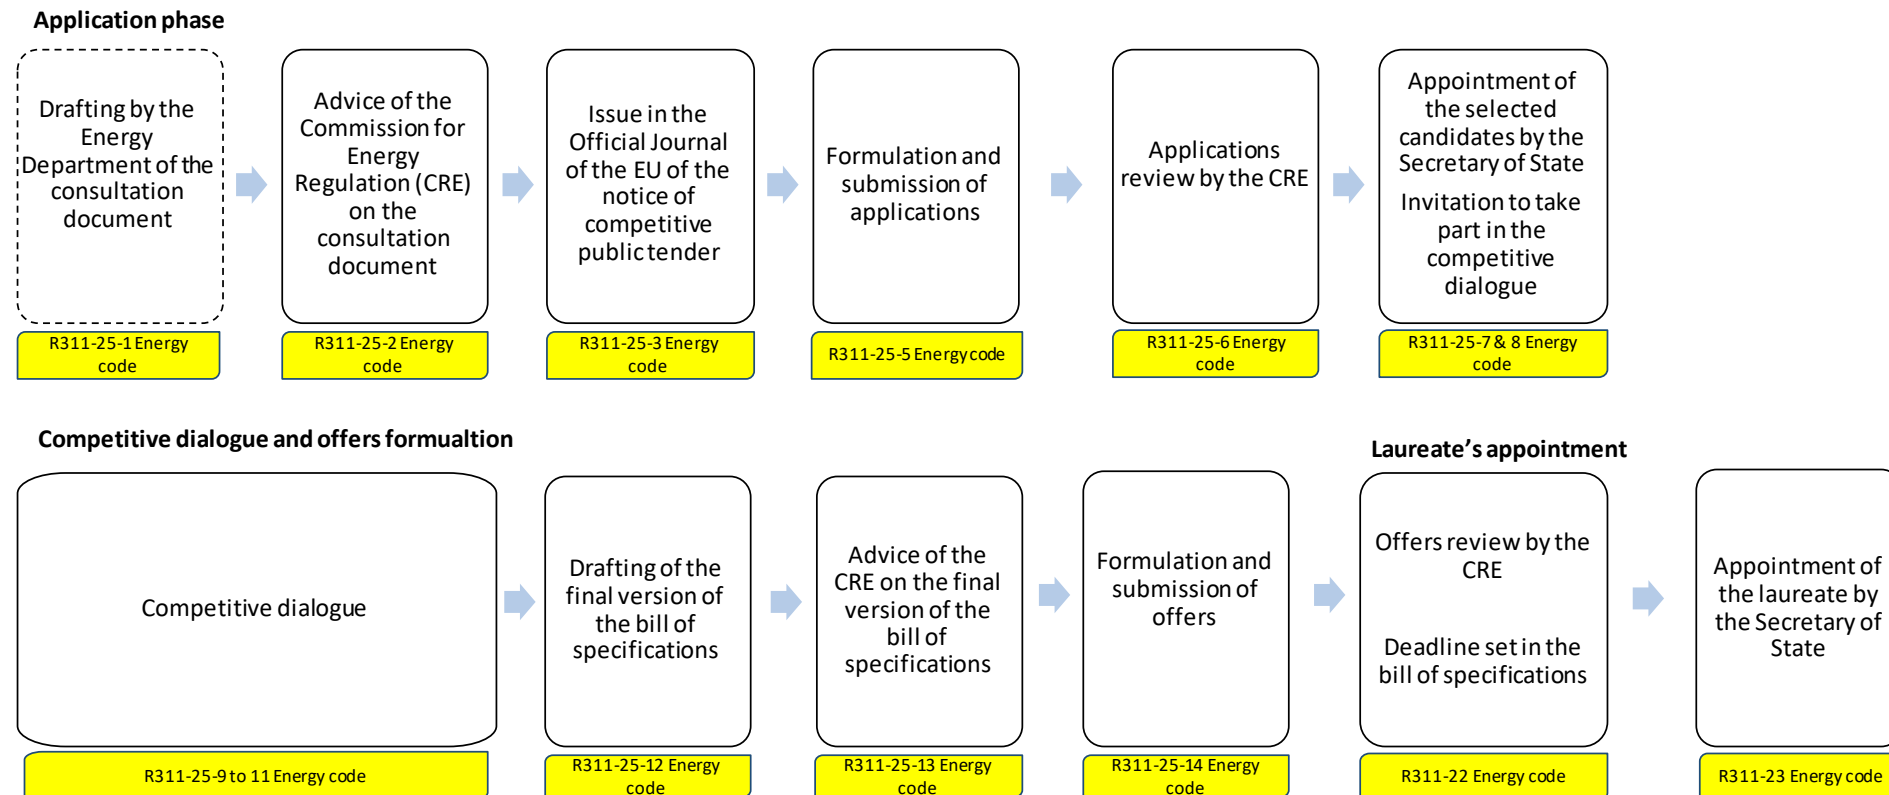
Application phase

Drafting by the Energy Department of the consultation document

R311-25-1 Energy code

Advice of the Commission for Energy Regulation (CRE) on the consultation document

R311-25-2 Energy code

Issue in the Official Journal of the EU of the notice of competitive public tender

R311-25-3 Energy code

Formulation and submission of applications

R311-25-5 Energy code

Applications review by the CRE

R311-25-6 Energy code

Appointment of the selected candidates by the Secretary of State

Invitation to take part in the competitive dialogue

R311-25-7 & 8 Energy code

Competitive dialogue and offers formualtion

Competitive dialogue

R311-25-9 to 11 Energy code

Drafting of the final version of the bill of specifications

R311-25-12 Energy code

Advice of the CRE on the final version of the bill of specifications

R311-25-13 Energy code

Formulation and submission of offers

R311-25-14 Energy code

Laureate's appointment

Offers review by the CRE

Deadline set in the bill of specifications

R311-22 Energy code

Appointment of the laureate by the Secretary of State

R311-23 Energy code